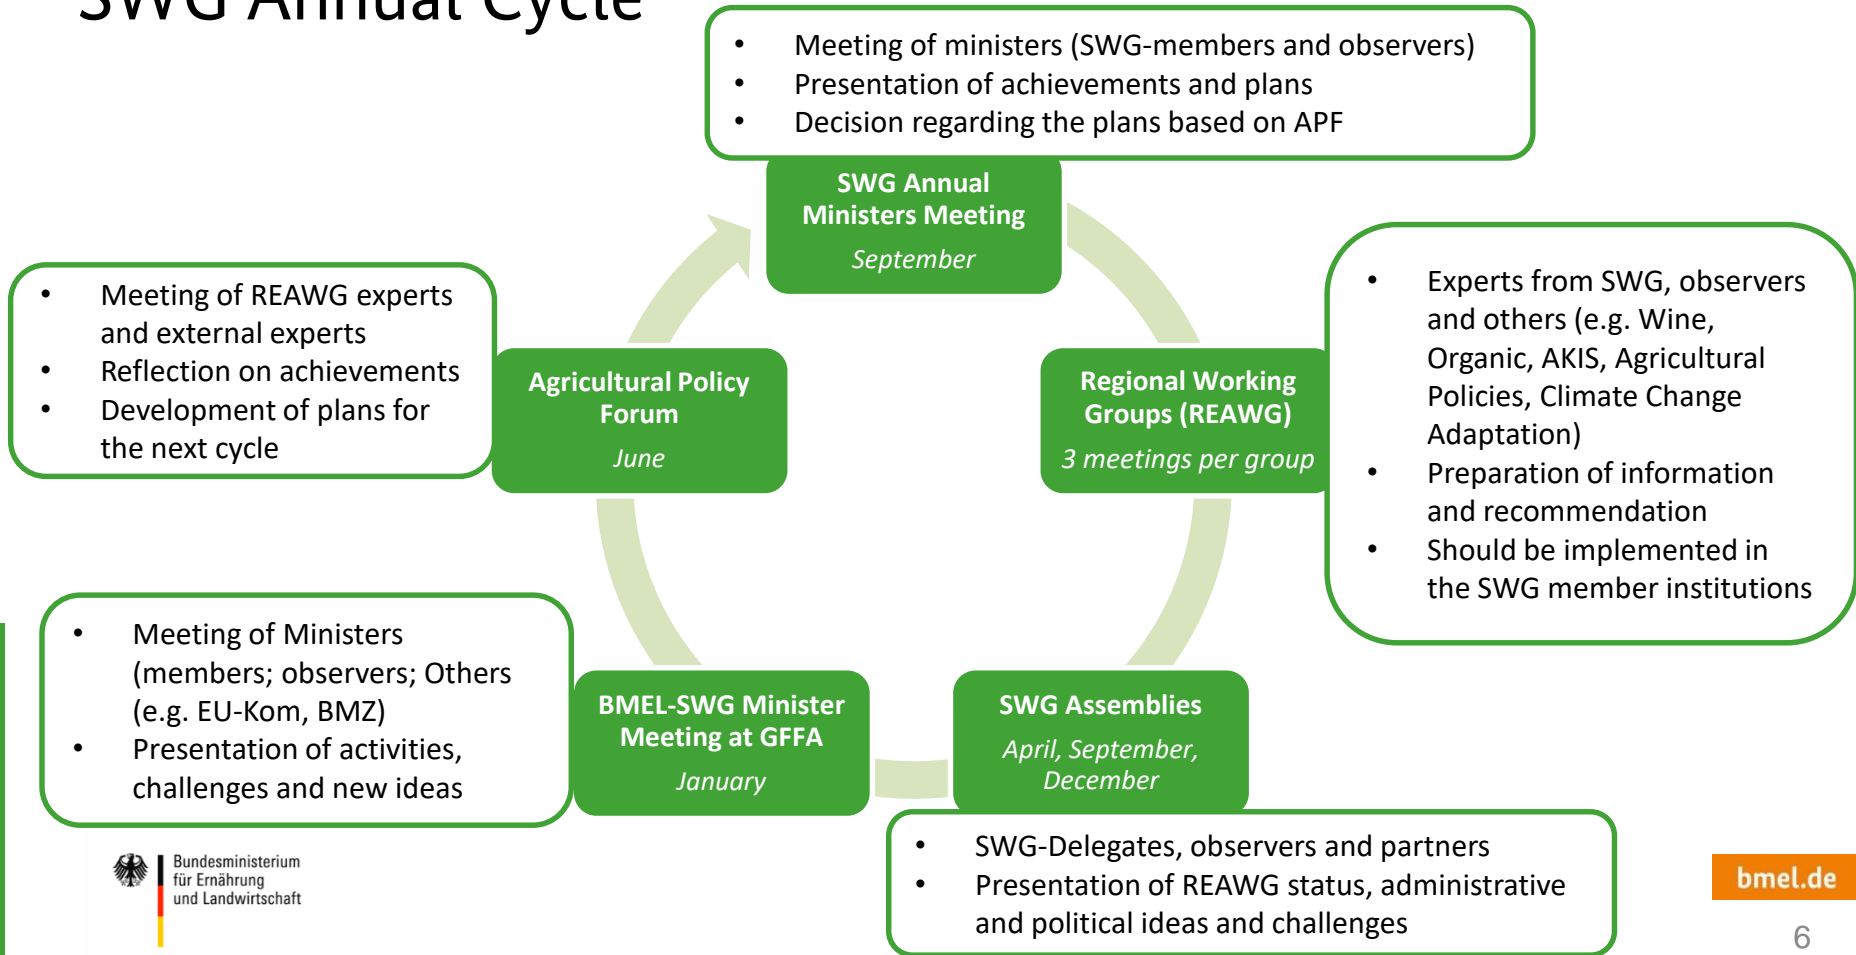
SWG Annual Cycle

- Meeting of ministers (SWG-members and observers)
- Presentation of achievements and plans
- Decision regarding the plans based on APF

SWG Annual Ministers Meeting
September

- Meeting of REAWG experts and external experts
- Reflection on achievements
- Development of plans for the next cycle

Agricultural Policy Forum
June

Regional Working Groups (REAWG)
3 meetings per group

- Experts from SWG, observers and others (e.g. Wine, Organic, AKIS, Agricultural Policies, Climate Change Adaptation)
- Preparation of information and recommendation
- Should be implemented in the SWG member institutions

- Meeting of Ministers (members; observers; Others (e.g. EU-Kom, BMZ)
- Presentation of activities, challenges and new ideas

BMEL-SWG Minister Meeting at GFFA
January

SWG Assemblies
April, September, December

- SWG-Delegates, observers and partners
- Presentation of REAWG status, administrative and political ideas and challenges

Bundesministerium für Ernährung und Landwirtschaft

bmel.de

6